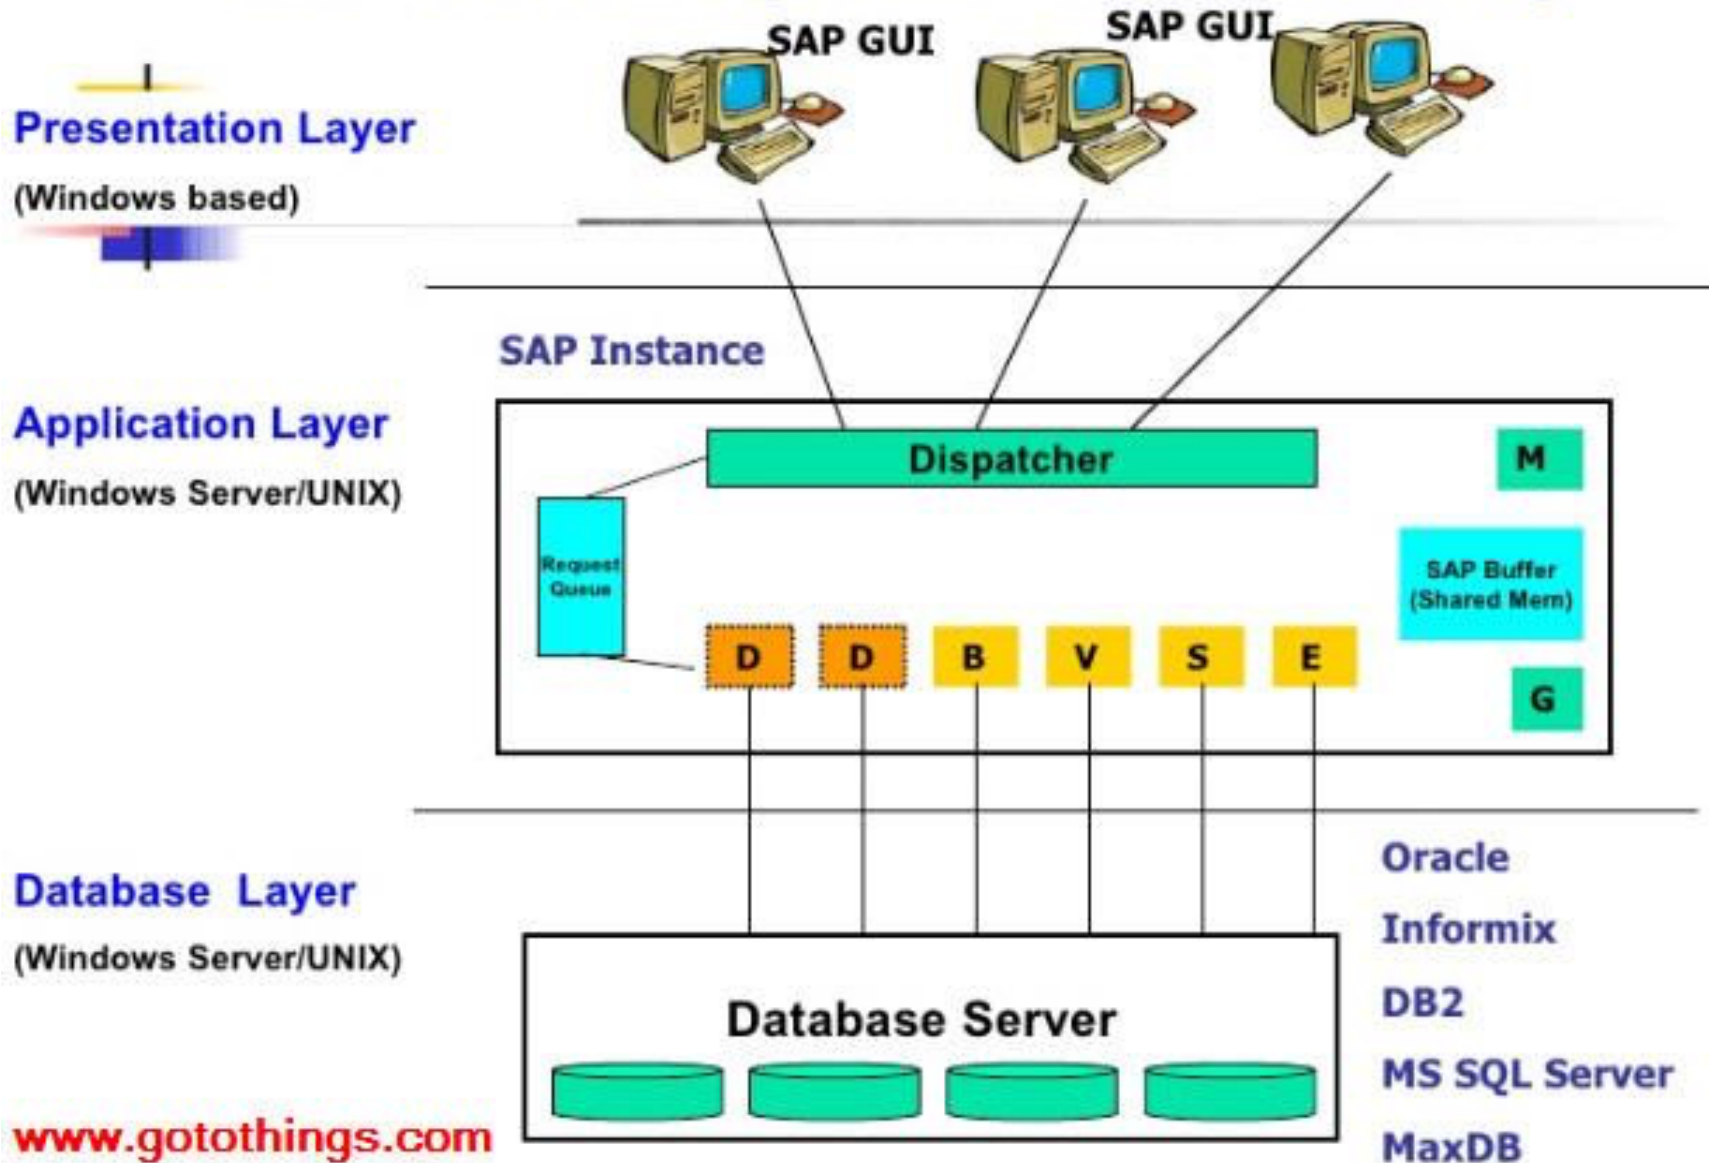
SAP GUI
SAP GUI

Presentation Layer
(Windows based)

SAP Instance

Application Layer
(Windows Server/UNIX)

Dispatcher

M

Request Queue

SAP Buffer (Shared Mem)

D D B V S E

G

Database Layer
(Windows Server/UNIX)

Oracle
Informix
DB2
MS SQL Server
MaxDB

Database Server

www.gotothings.com